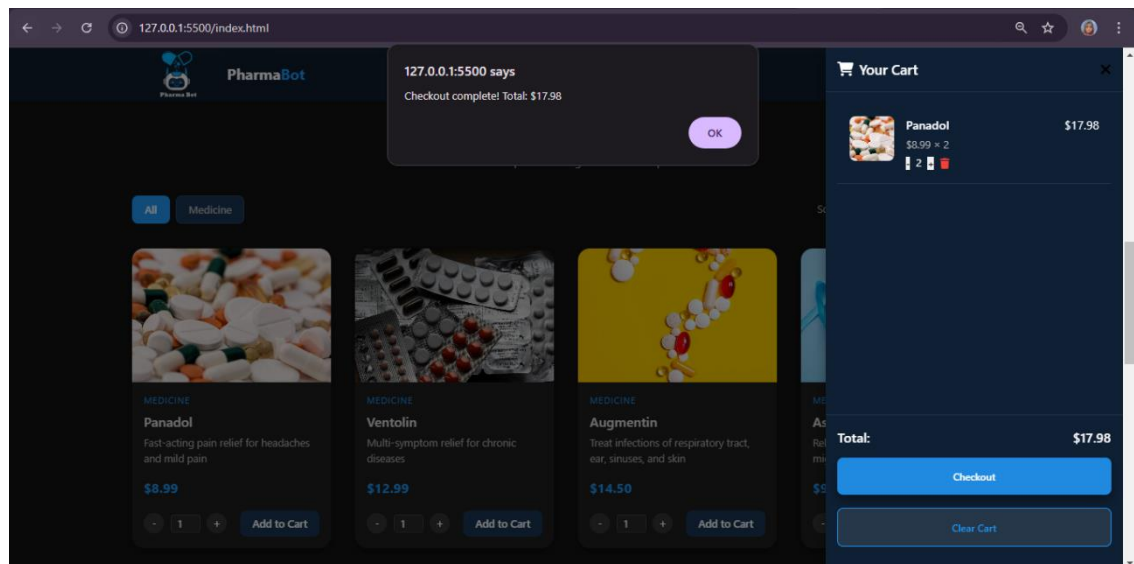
127.0.0.1:5500/index.html

Pharma Bot

PharmaBot

127.0.0.1:5500 says

Checkout complete! Total: $17.98

OK

All

Medicine

MEDICINE

Panadol

Fast-acting pain relief for headaches and mild pain

$8.99

- 1 + Add to Cart

MEDICINE

Ventolin

Multi-symptom relief for chronic diseases

$12.99

- 1 + Add to Cart

MEDICINE

Augmentin

Treat infections of respiratory tract, ear, sinuses, and skin

$14.50

- 1 + Add to Cart

Your Cart

Panadol

$8.99 × 2

- 2 +

$17.98

Total:

$17.98

Checkout

Clear Cart